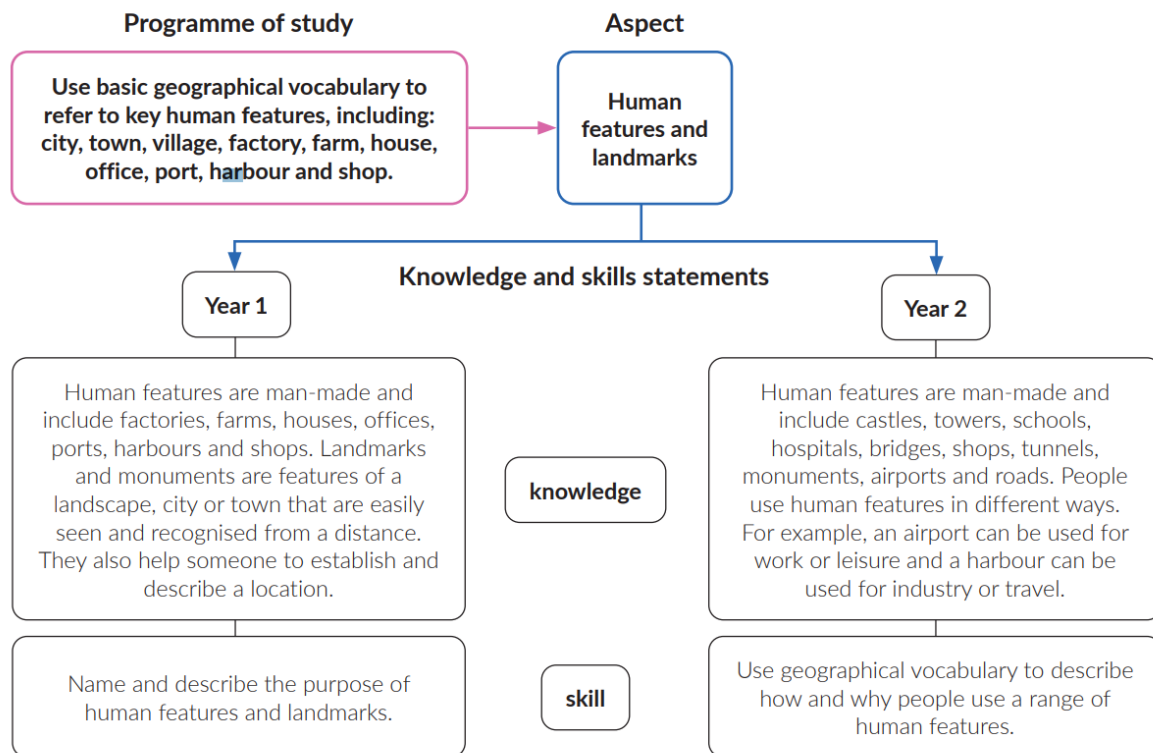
Programme of study

Use basic geographical vocabulary to refer to key human features, including: city, town, village, factory, farm, house, office, port, harbour and shop.

Aspect

Human features and landmarks

Knowledge and skills statements

Year 1

Human features are man-made and include factories, farms, houses, offices, ports, harbours and shops. Landmarks and monuments are features of a landscape, city or town that are easily seen and recognised from a distance. They also help someone to establish and describe a location.

knowledge

Year 2

Human features are man-made and include castles, towers, schools, hospitals, bridges, shops, tunnels, monuments, airports and roads. People use human features in different ways. For example, an airport can be used for work or leisure and a harbour can be used for industry or travel.

Name and describe the purpose of human features and landmarks.

skill

Use geographical vocabulary to describe how and why people use a range of human features.